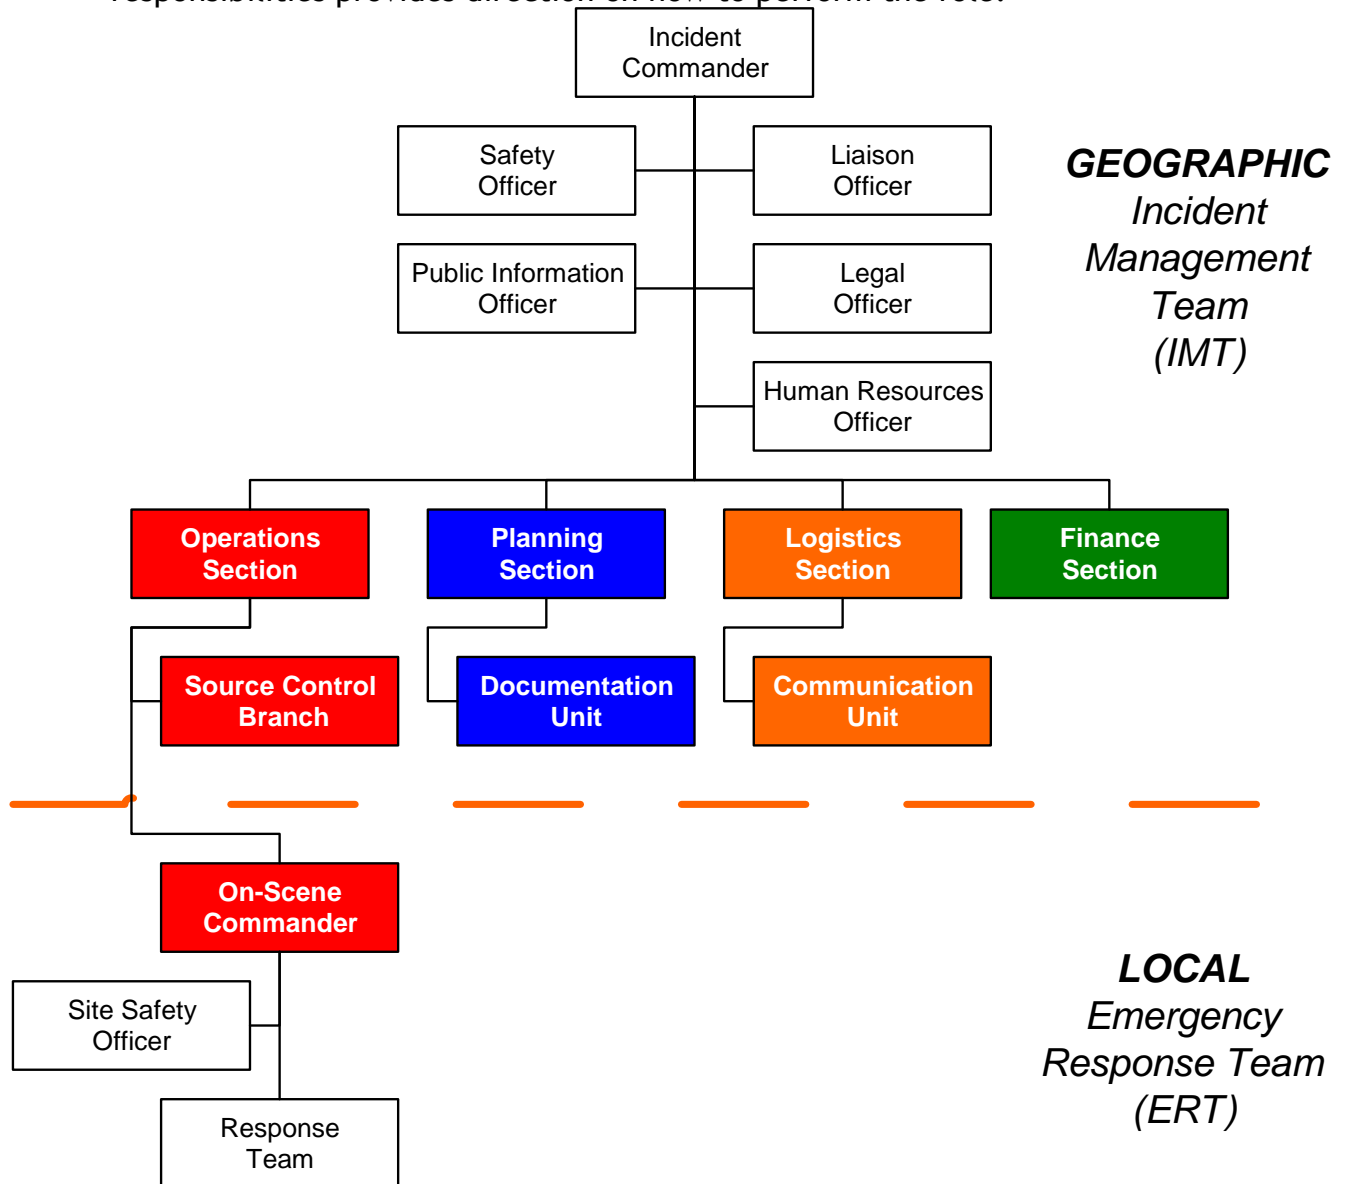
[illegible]

Incident Commander

Safety Officer

Liaison Officer

Public Information Officer

Legal Officer

Human Resources Officer

GEOGRAPHIC Incident Management Team (IMT)

Operations Section

Planning Section

Logistics Section

Finance Section

Source Control Branch

Documentation Unit

Communication Unit

On-Scene Commander

Site Safety Officer

Response Team

LOCAL Emergency Response Team (ERT)